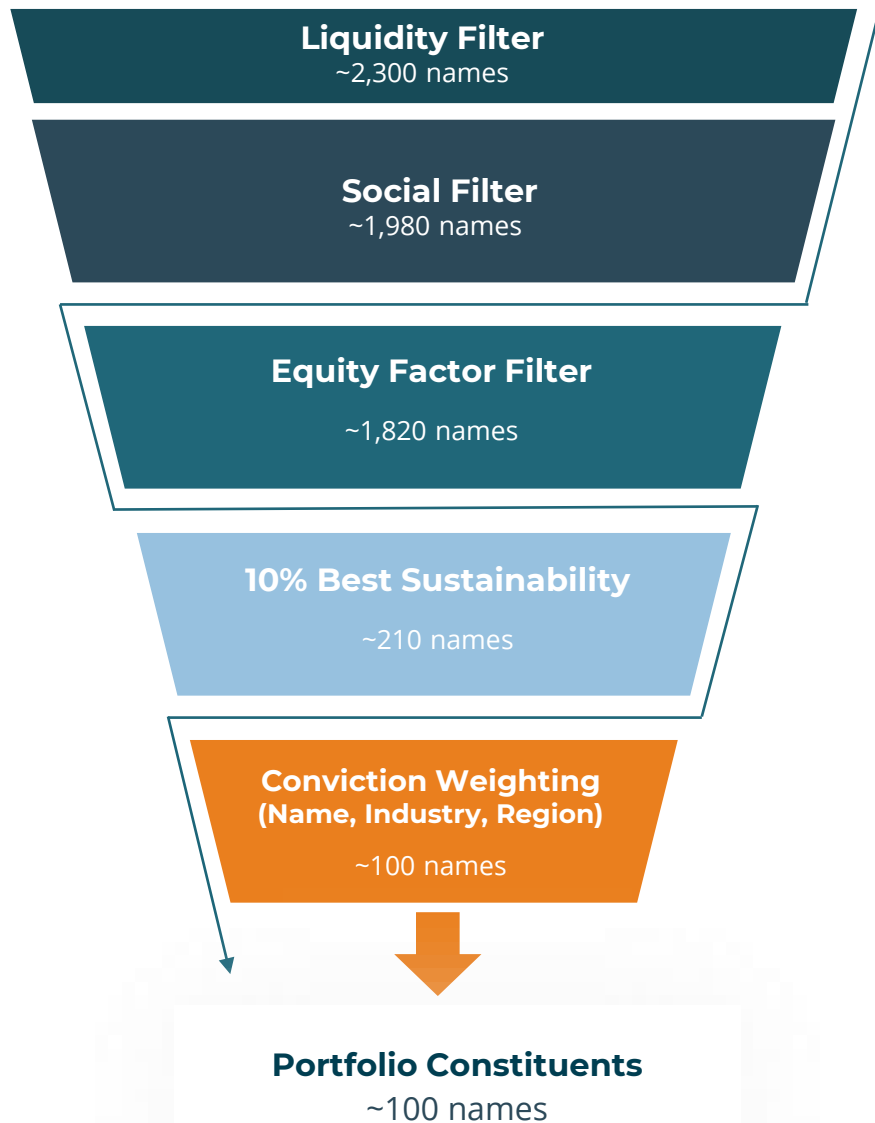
Liquidity Filter
~2,300 names

Social Filter
~1,980 names

Equity Factor Filter
~1,820 names

10% Best Sustainability
~210 names

Conviction Weighting
(Name, Industry, Region)
~100 names

Portfolio Constituents
~100 names